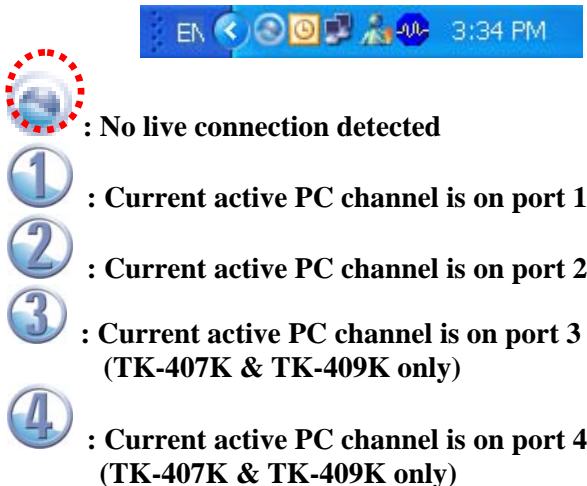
EN 3:34 PM

: No live connection detected

1 : Current active PC channel is on port 1

2 : Current active PC channel is on port 2

3 : Current active PC channel is on port 3 (TK-407K & TK-409K only)

4 : Current active PC channel is on port 4 (TK-407K & TK-409K only)